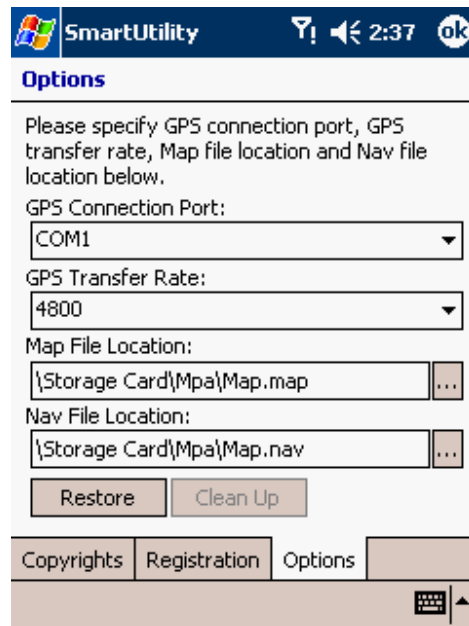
SmartUtility 2:37 ok

Options

Please specify GPS connection port, GPS transfer rate, Map file location and Nav file location below.

GPS Connection Port:
COM1

GPS Transfer Rate:
4800

Map File Location:
\Storage Card\Mpa\Map.map ...

Nav File Location:
\Storage Card\Mpa\Map.nav ...

Restore Clean Up

Copyrights Registration Options